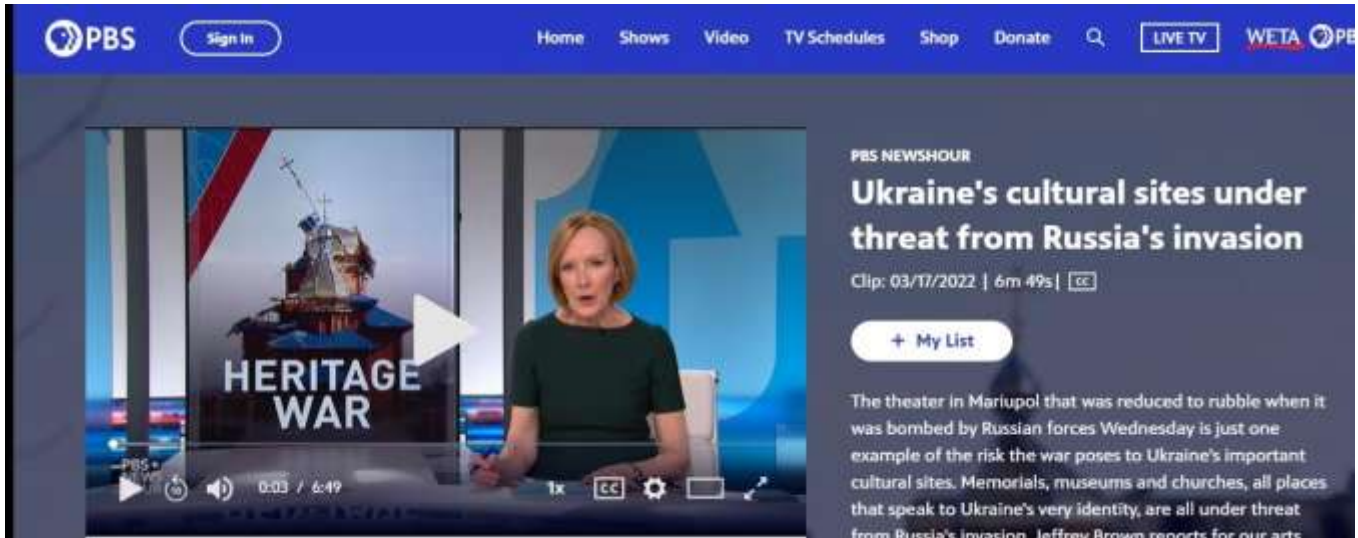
PBS Sign In Home Shows Video TV Schedules Shop Donate LIVE TV WETA PBS

HERITAGE WAR

PBS

0:03 / 6:49 1x CC

PBS NEWSHOUR

Ukraine's cultural sites under threat from Russia's invasion

Clip: 03/17/2022 | 6m 49s | CC

+ My List

The theater in Mariupol that was reduced to rubble when it was bombed by Russian forces Wednesday is just one example of the risk the war poses to Ukraine's important cultural sites. Memorials, museums and churches, all places that speak to Ukraine's very identity, are all under threat from Russia's invasion. Jeffrey Brown reports for our arts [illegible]